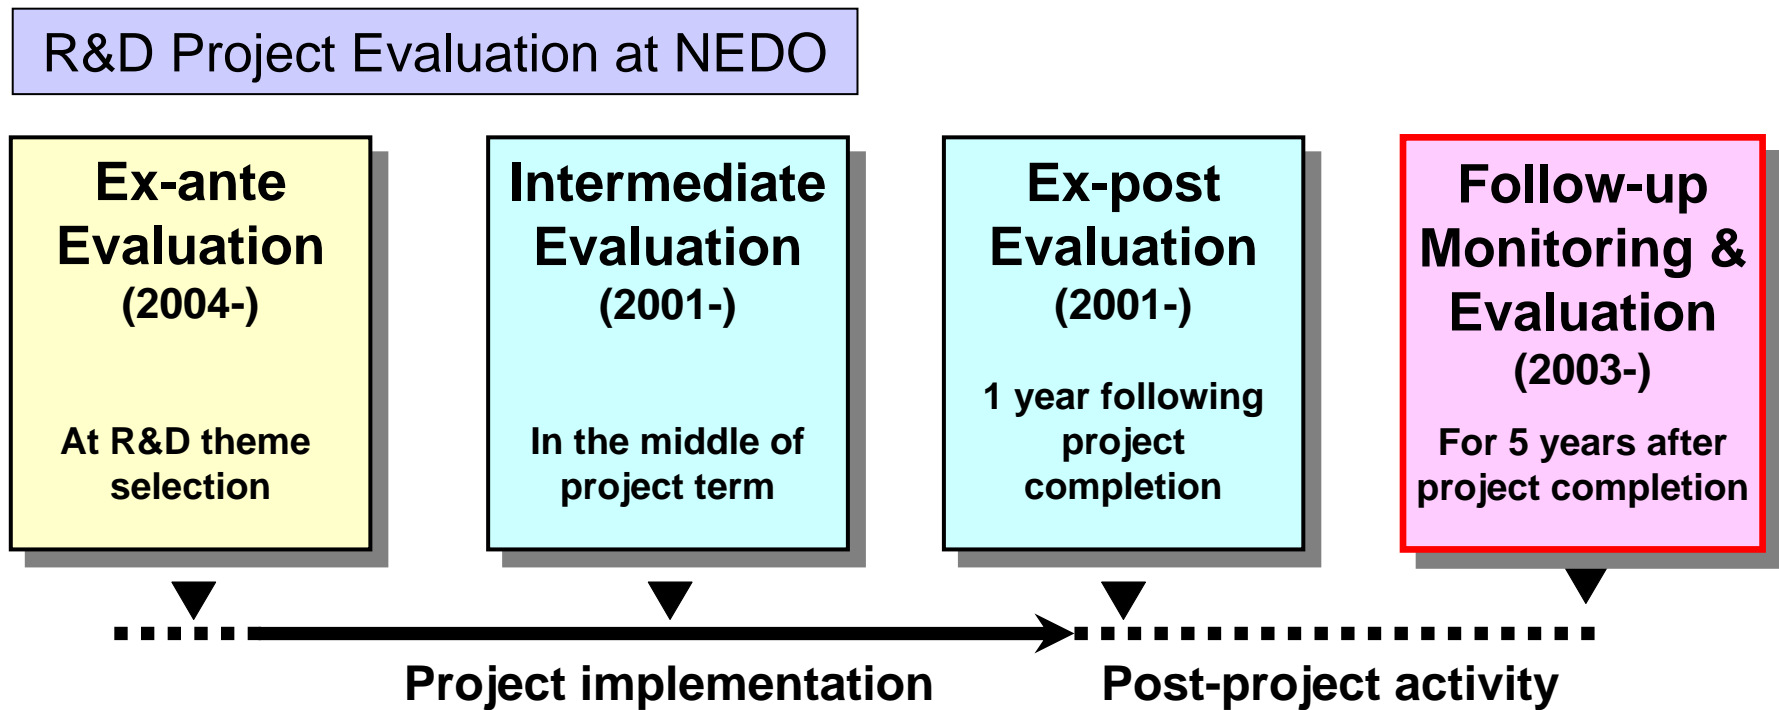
R&D Project Evaluation at NEDO

Ex-ante Evaluation (2004-)

At R&D theme selection

Intermediate Evaluation (2001-)

In the middle of project term

Ex-post Evaluation (2001-)

1 year following project completion

Follow-up Monitoring & Evaluation (2003-)

For 5 years after project completion

Project implementation

Post-project activity